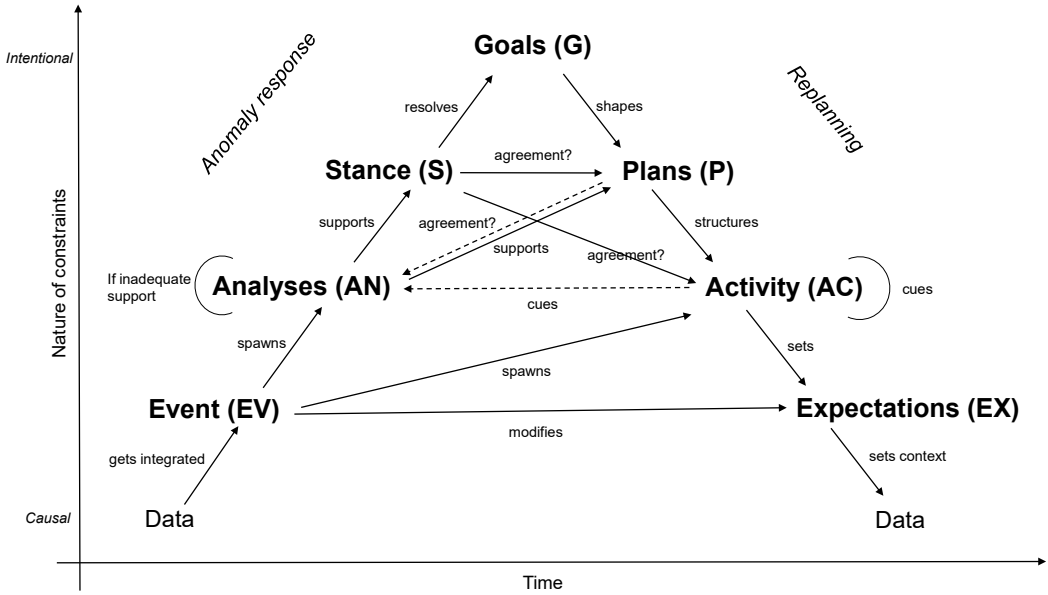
Intentional

Causal

Nature of constraints

Time

Anomaly response

Replanning

Goals (G)

resolves

shapes

Stance (S)

agreement?

Plans (P)

supports

agreement?

supports

structures

agreement?

If inadequate support

Analyses (AN)

cues

Activity (AC)

cues

spawns

sets

spawns

Event (EV)

modifies

Expectations (EX)

gets integrated

sets context

Data

Data